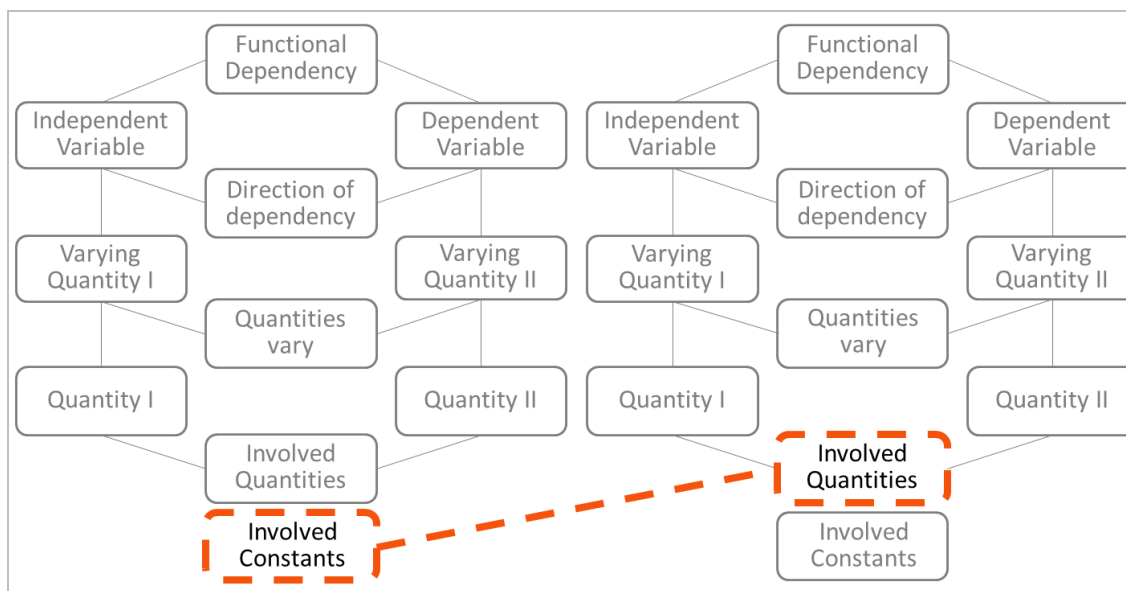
Functional Dependency

Independent Variable

Dependent Variable

Direction of dependency

Varying Quantity I

Varying Quantity II

Quantities vary

Quantity I

Quantity II

Involved Quantities

Involved Constants

Functional Dependency

Independent Variable

Dependent Variable

Direction of dependency

Varying Quantity I

Varying Quantity II

Quantities vary

Quantity I

Quantity II

Involved Quantities

Involved Constants